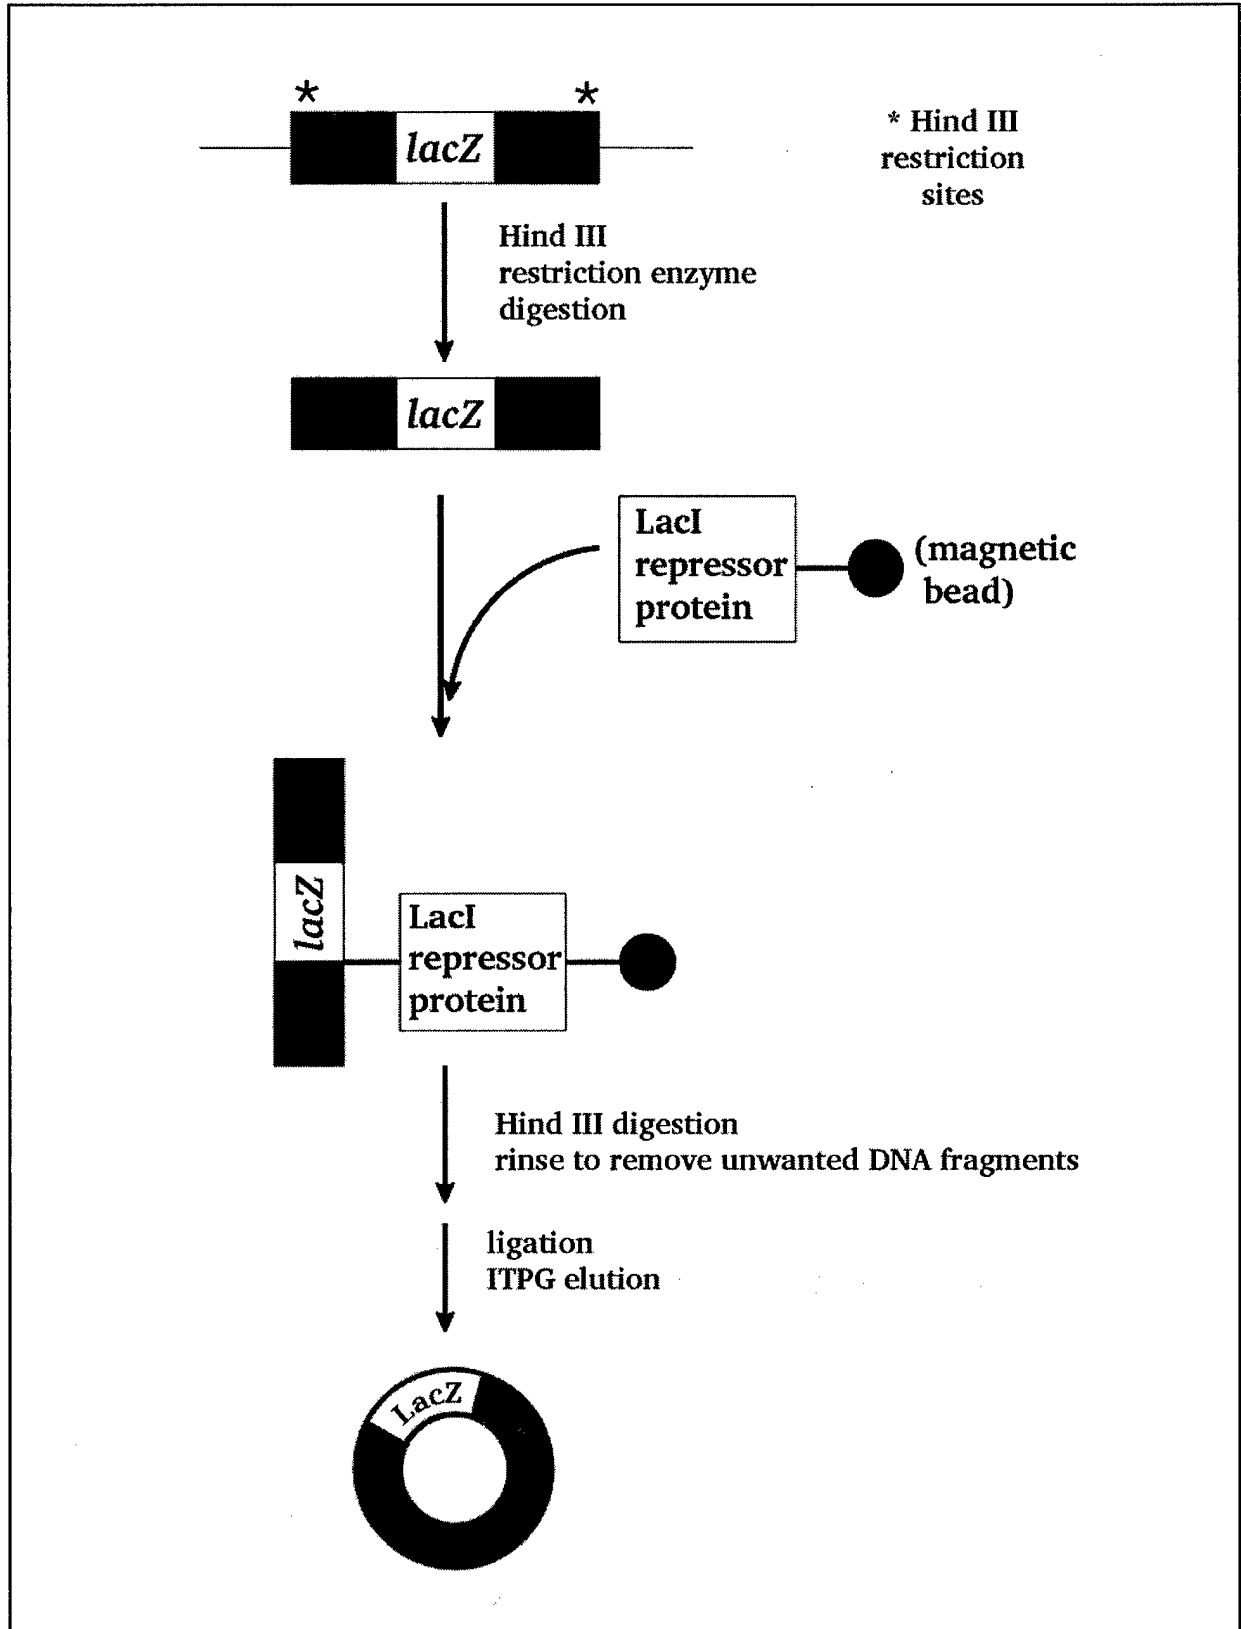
* *

lacZ

* Hind III restriction sites

Hind III restriction enzyme digestion

lacZ

LacI repressor protein

(magnetic bead)

lacZ

LacI repressor protein

Hind III digestion
rinse to remove unwanted DNA fragments

ligation
ITPG elution

LacZ